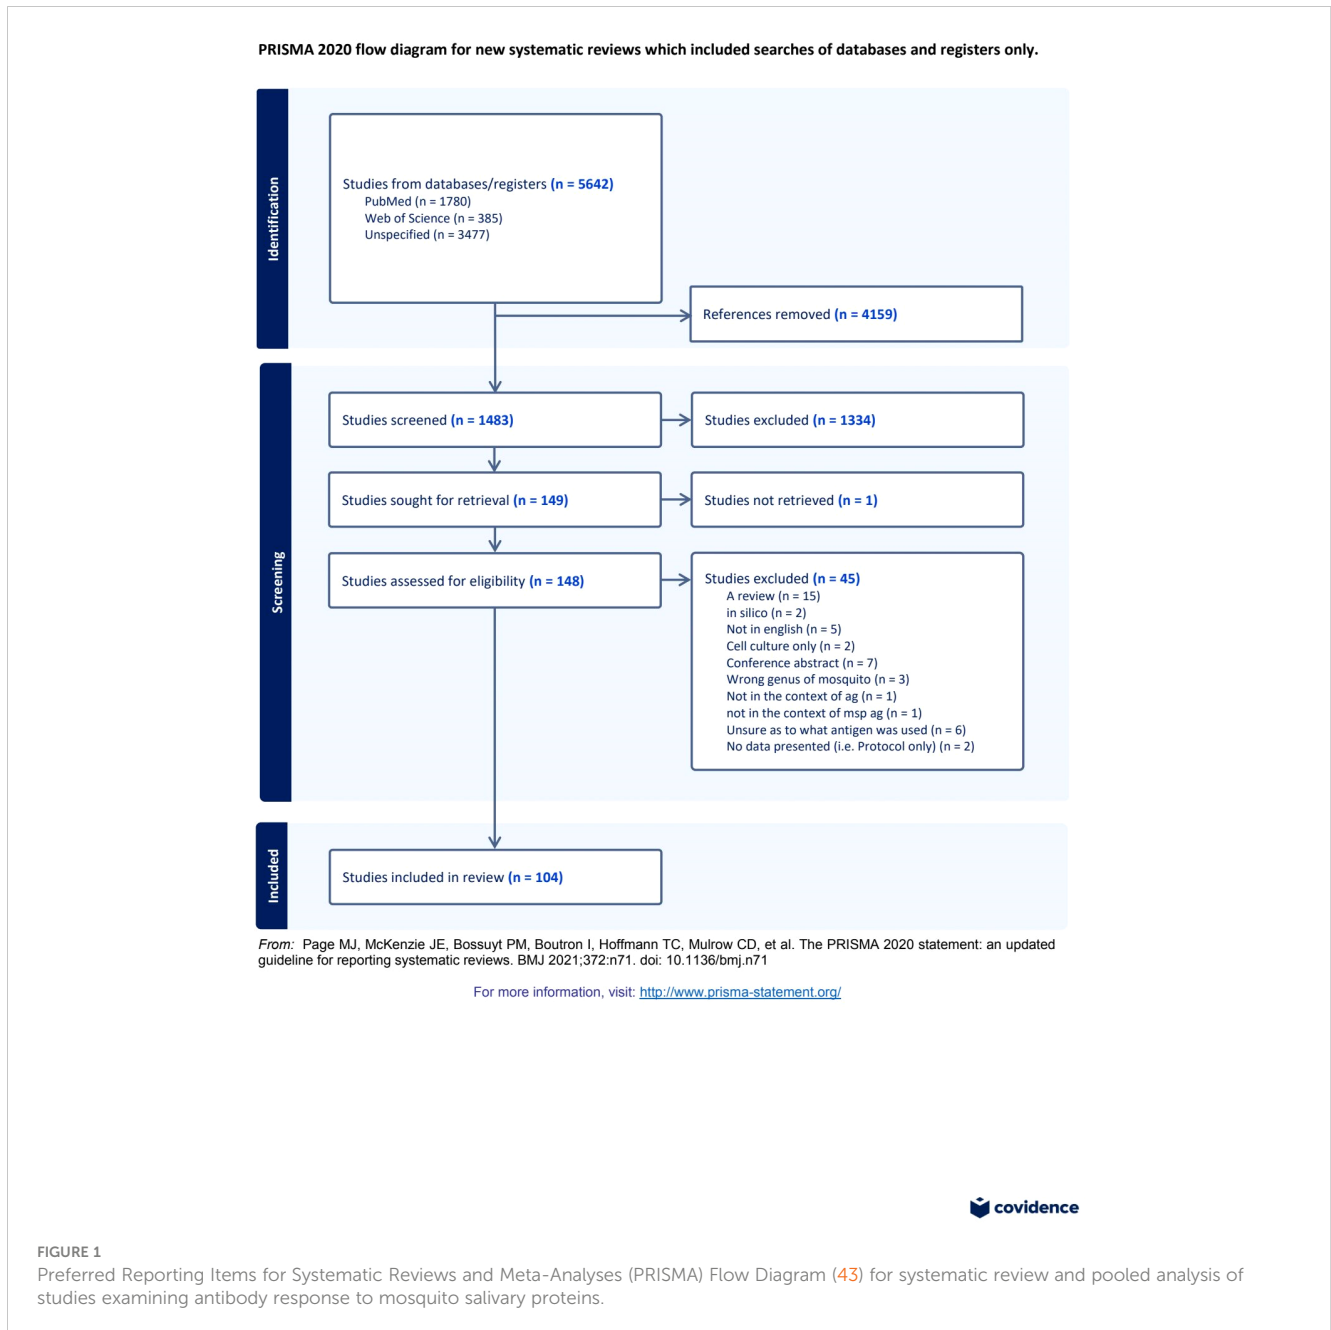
PRISMA 2020 flow diagram for new systematic reviews which included searches of databases and registers only.

Identification

Studies from databases/registers (n = 5642)
PubMed (n = 1780)
Web of Science (n = 385)
Unspecified (n = 3477)

References removed (n = 4159)

Screening

Studies screened (n = 1483)

Studies excluded (n = 1334)

Studies sought for retrieval (n = 149)

Studies not retrieved (n = 1)

Studies assessed for eligibility (n = 148)

Studies excluded (n = 45)
A review (n = 15)
in silico (n = 2)
Not in english (n = 5)
Cell culture only (n = 2)
Conference abstract (n = 7)
Wrong genus of mosquito (n = 3)
Not in the context of ag (n = 1)
not in the context of msp ag (n = 1)
Unsure as to what antigen was used (n = 6)
No data presented (i.e. Protocol only) (n = 2)

Included

Studies included in review (n = 104)

From: Page MJ, McKenzie JE, Bossuyt PM, Boutron I, Hoffmann TC, Mulrow CD, et al. The PRISMA 2020 statement: an updated guideline for reporting systematic reviews. BMJ 2021;372:n71. doi: 10.1136/bmj.n71

For more information, visit: http://www.prisma-statement.org/

covidence

FIGURE 1
Preferred Reporting Items for Systematic Reviews and Meta-Analyses (PRISMA) Flow Diagram (43) for systematic review and pooled analysis of studies examining antibody response to mosquito salivary proteins.